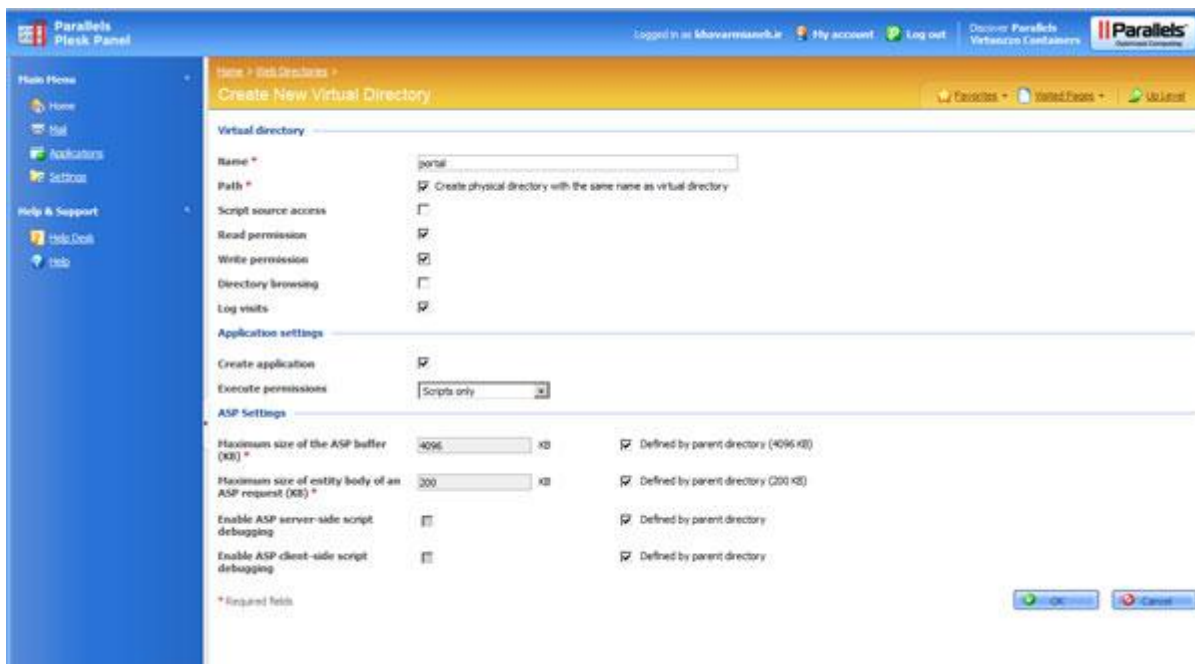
Parallels Plesk Panel

Logged in as khavarmianeh.ir My account Log out Discover Parallels Virtuozzo Containers Parallels

Main Menu
Home
Mail
Applications
Settings

Help & Support
Help Desk
Help

Home > Web Directories >
Create New Virtual Directory

Favorites Visited Pages Up Level

Virtual directory

Name * portal
Path * Create physical directory with the same name as virtual directory
Script source access
Read permission
Write permission
Directory browsing
Log visits

Application settings

Create application
Execute permissions Scripts only

ASP Settings

Maximum size of the ASP buffer (KB) * 4096 KB Defined by parent directory (4096 KB)
Maximum size of entity body of an ASP request (KB) * 200 KB Defined by parent directory (200 KB)
Enable ASP server-side script debugging Defined by parent directory
Enable ASP client-side script debugging Defined by parent directory

* Required fields

OK Cancel